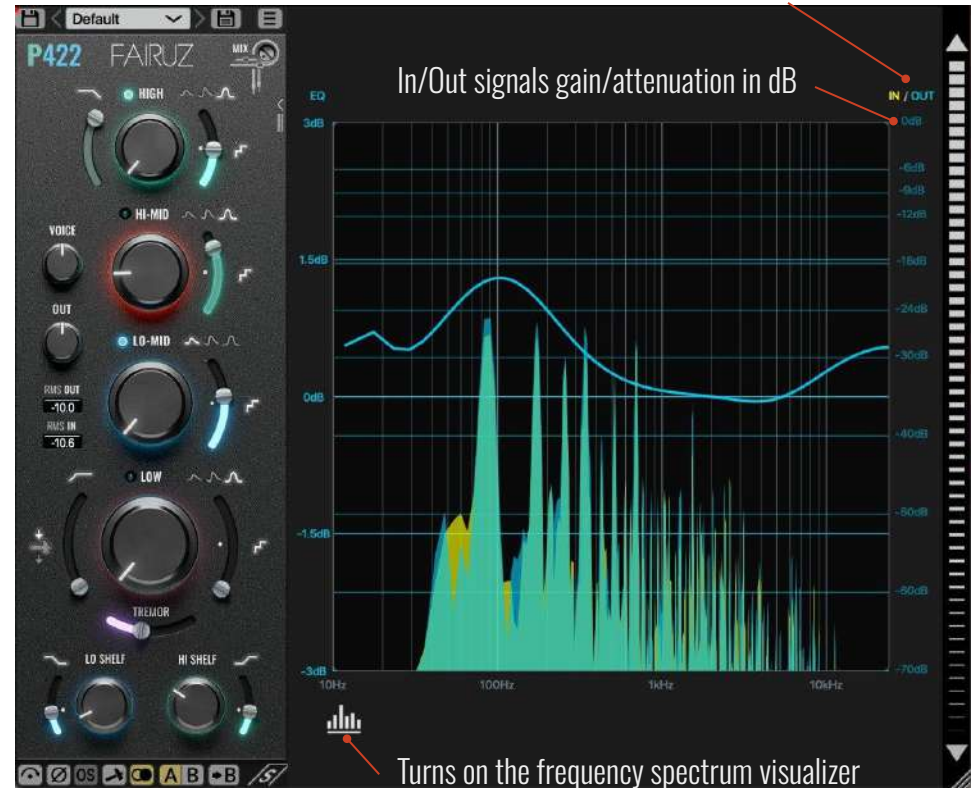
Default

P422 FAIRUZ MIX

HIGH

HI-MID

VOICE

OUT

LO-MID

RMS OUT
-10.0
RMS IN
-10.6

LOW

TREMOR

LO SHELF HI SHELF

OS A B B

In/Out signals gain/attenuation in dB

EQ
IN / OUT

3dB
1.5dB
0dB
-1.5dB
-3dB

0dB
-6dB
-9dB
-12dB
-18dB
-24dB
-30dB
-40dB
-50dB
-60dB
-70dB

10Hz 100Hz 1kHz 10kHz

Turns on the frequency spectrum visualizer